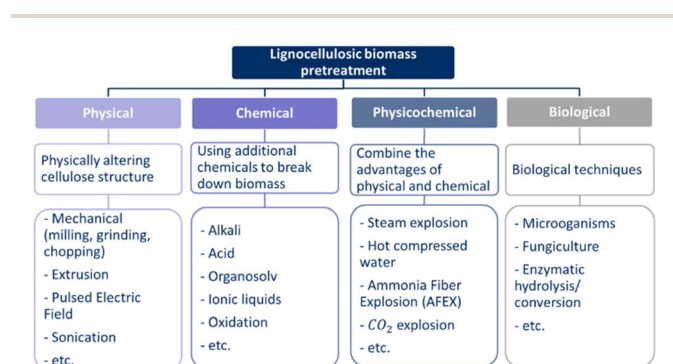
Lignocellulosic biomass pretreatment

Physical

Physically altering cellulose structure

- Mechanical (milling, grinding, chopping)
- Extrusion
- Pulsed Electric Field
- Sonication
- etc.

Chemical

Using additional chemicals to break down biomass

- Alkali
- Acid
- Organosolv
- Ionic liquids
- Oxidation
- etc.

Physicochemical

Combine the advantages of physical and chemical

- Steam explosion
- Hot compressed water
- Ammonia Fiber Explosion (AFEX)
- $CO_2$ explosion
- etc.

Biological

Biological techniques

- Microoganisms
- Fungiculture
- Enzymatic hydrolysis/ conversion
- etc.